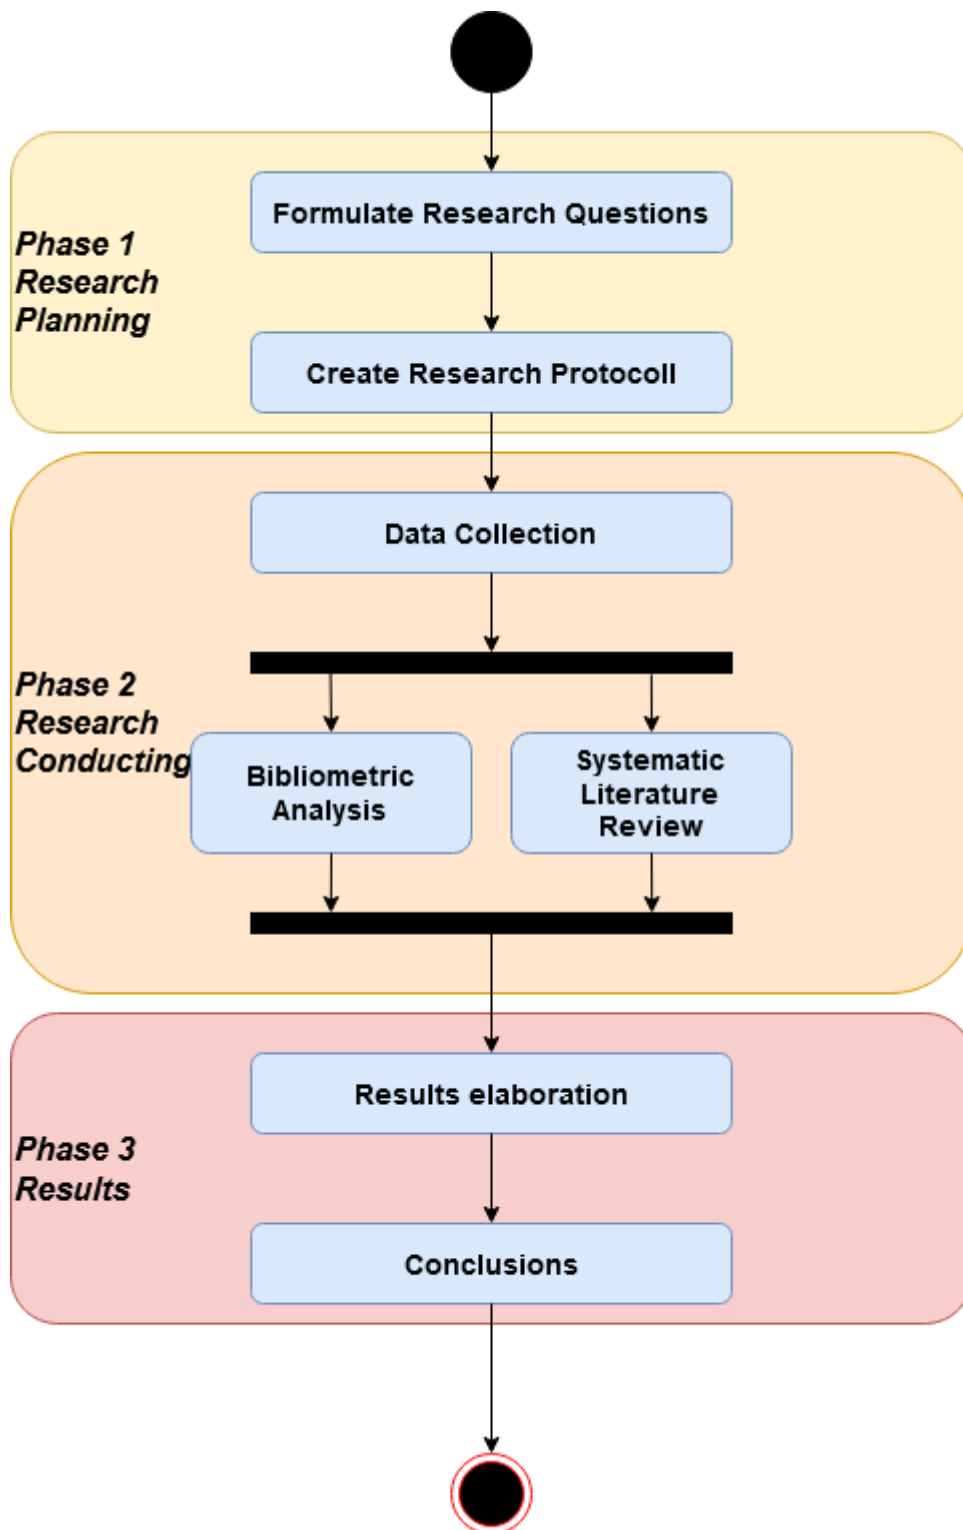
Phase 1
Research
Planning

Formulate Research Questions

Create Research Protocoll

Phase 2
Research
Conducting

Data Collection

Bibliometric Analysis

Systematic Literature Review

Phase 3
Results

Results elaboration

Conclusions